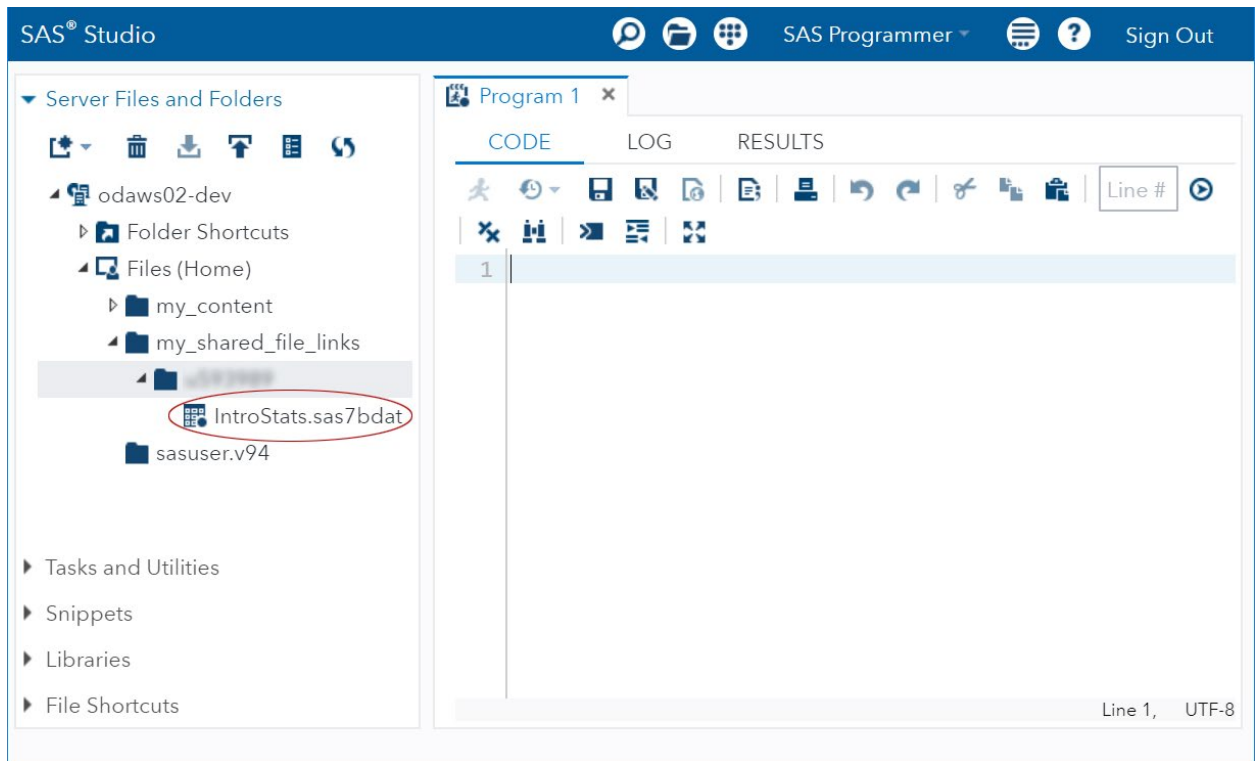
SAS® Studio

SAS Programmer

Sign Out

Server Files and Folders

odaws02-dev

Folder Shortcuts

Files (Home)

my_content

my_shared_file_links

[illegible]

IntroStats.sas7bdat

sasuser.v94

Tasks and Utilities

Snippets

Libraries

File Shortcuts

Program 1 ×

CODE LOG RESULTS

Line #

1

Line 1, UTF-8